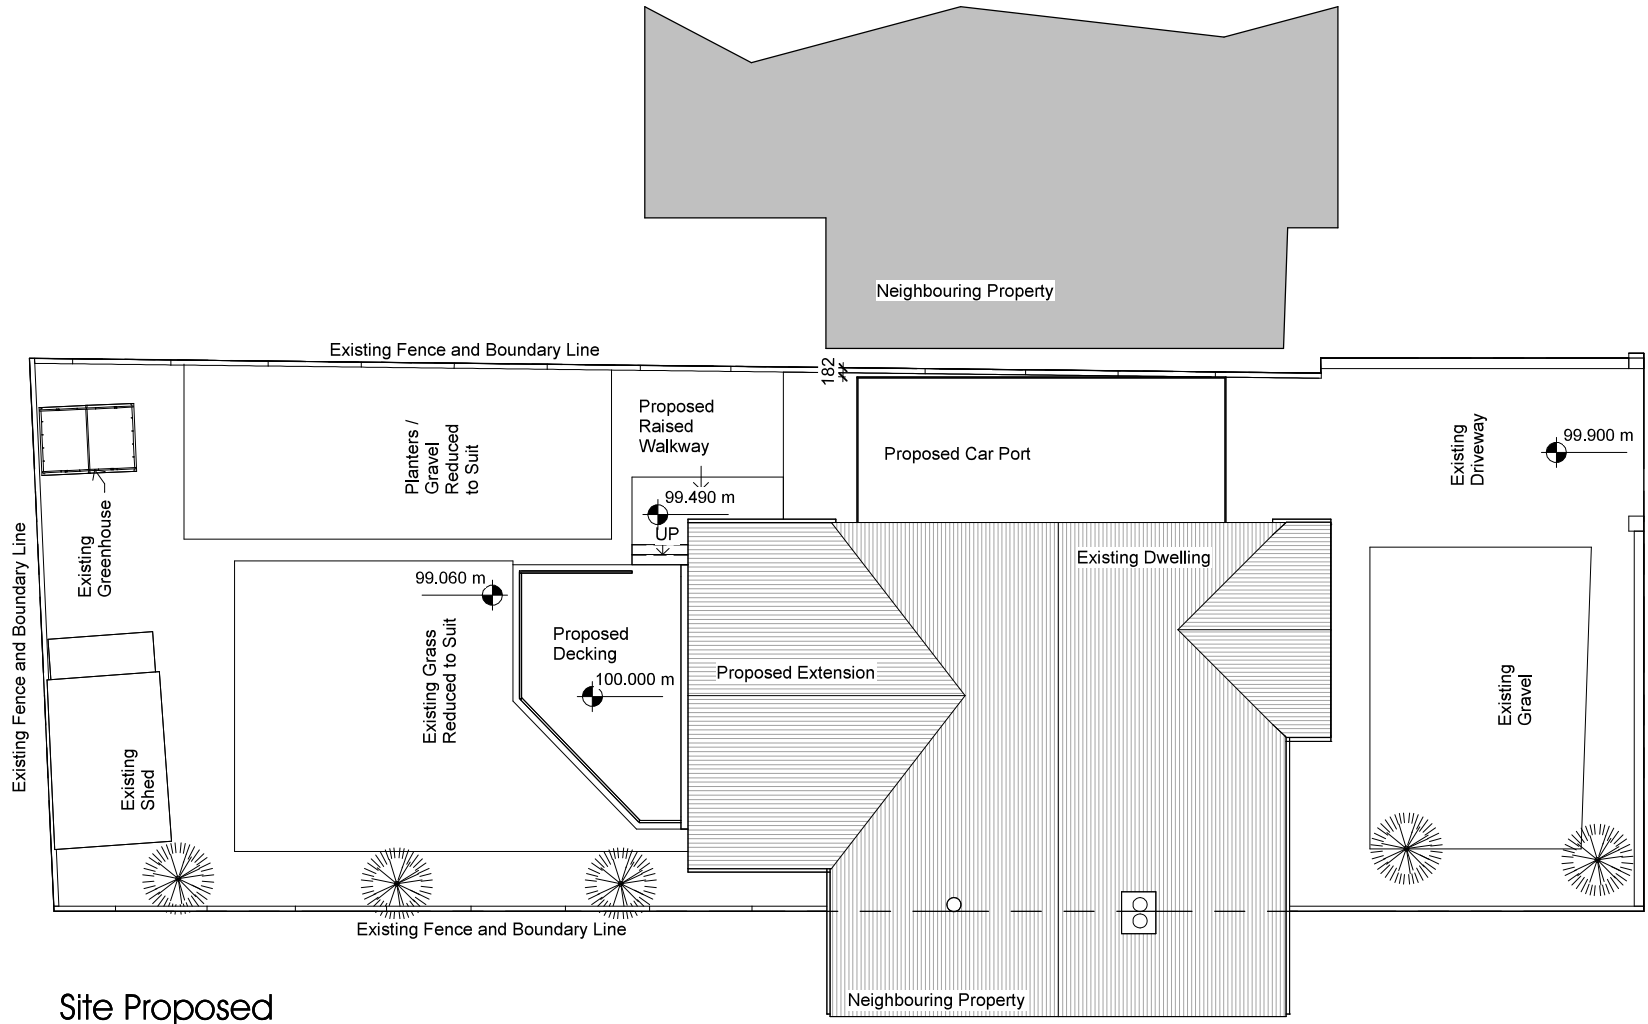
Neighbouring Property

Existing Fence and Boundary Line

182

Proposed Raised Walkway

Planters / Gravel Reduced to Suit

Existing Greenhouse

99.490 m

UP

Proposed Car Port

Existing Driveway

99.900 m

Existing Fence and Boundary Line

99.060 m

Existing Grass Reduced to Suit

Proposed Decking

100.000 m

Proposed Extension

Existing Dwelling

Existing Gravel

Existing Shed

Existing Fence and Boundary Line

Neighbouring Property

Site Proposed